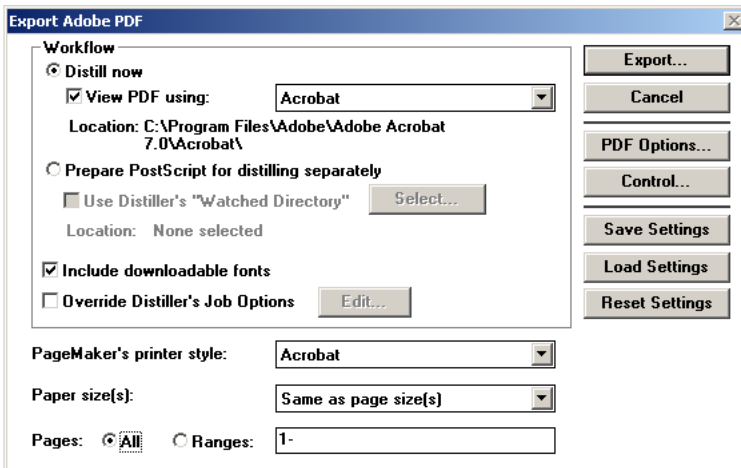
Export Adobe PDF

Workflow

Distill now

View PDF using: Acrobat

Location: C:\Program Files\Adobe\Adobe Acrobat 7.0\Acrobat\

Prepare PostScript for distilling separately

Use Distiller's "Watched Directory" Select...

Location: None selected

Include downloadable fonts

Override Distiller's Job Options Edit...

PageMaker's printer style: Acrobat

Paper size(s): Same as page size(s)

Pages: All Ranges: 1-

Export...

Cancel

PDF Options...

Control...

Save Settings

Load Settings

Reset Settings